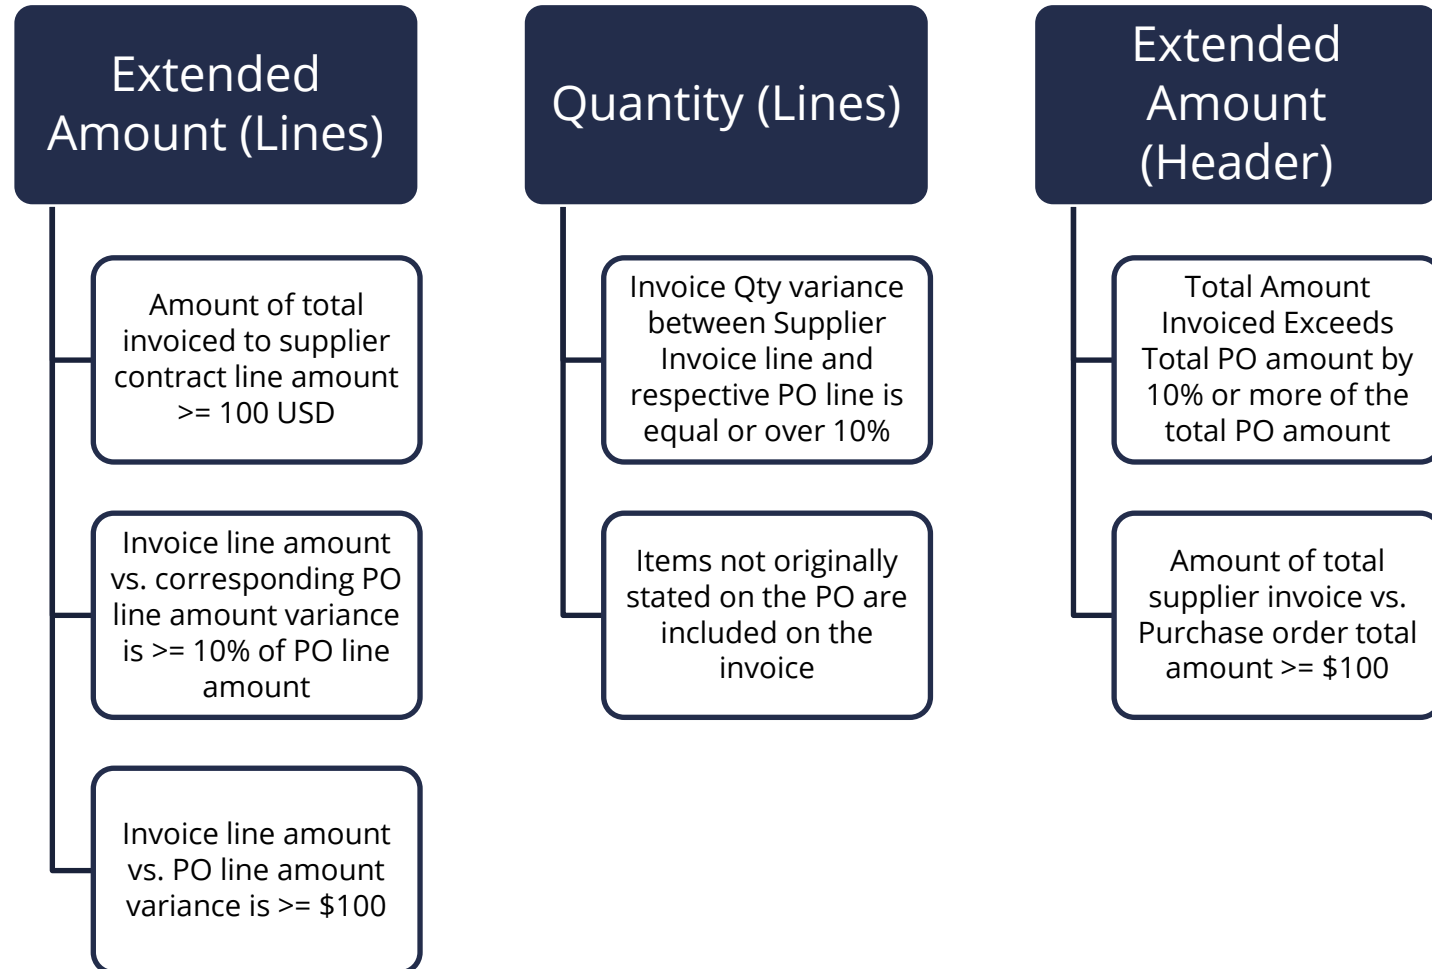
Extended Amount (Lines)

Amount of total invoiced to supplier contract line amount >= 100 USD

Invoice line amount vs. corresponding PO line amount variance is >= 10% of PO line amount

Invoice line amount vs. PO line amount variance is >= $100

Quantity (Lines)

Invoice Qty variance between Supplier Invoice line and respective PO line is equal or over 10%

Items not originally stated on the PO are included on the invoice

Extended Amount (Header)

Total Amount Invoiced Exceeds Total PO amount by 10% or more of the total PO amount

Amount of total supplier invoice vs. Purchase order total amount >= $100